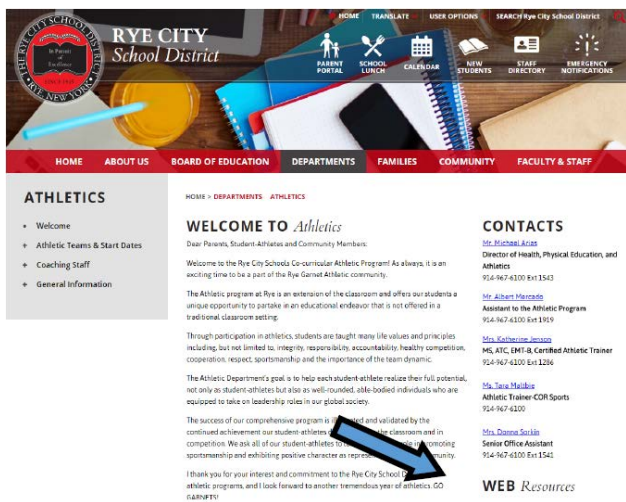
THE RYE CITY SCHOOL DISTRICT
In Pursuit of Excellence
SINCE 1969
RYE NEW YORK

RYE CITY
School District

HOME TRANSLATE USER OPTIONS SEARCH Rye City School District

PARENT PORTAL
SCHOOL LUNCH
CALENDAR
NEW STUDENTS
STAFF DIRECTORY
EMERGENCY NOTIFICATIONS

HOME
ABOUT US
BOARD OF EDUCATION
DEPARTMENTS
FAMILIES
COMMUNITY
FACULTY & STAFF

ATHLETICS

+ Welcome
+ Athletic Teams & Start Dates
+ Coaching Staff
+ General Information

HOME > DEPARTMENTS ATHLETICS

WELCOME TO Athletics

Dear Parents, Student-Athletes and Community Members:

Welcome to the Rye City Schools Co-curricular Athletic Program! As always, it is an exciting time to be a part of the Rye Garnet Athletic community.

The Athletic program at Rye is an extension of the classroom and offers our students a unique opportunity to partake in an educational endeavor that is not offered in a traditional classroom setting.

Through participation in athletics, students are taught many life values and principles including, but not limited to, integrity, responsibility, accountability, healthy competition, cooperation, respect, sportsmanship and the importance of the team dynamic.

The Athletic Department's goal is to help each student-athlete realize their full potential, not only as student-athletes but also as well-rounded, able-bodied individuals who are equipped to take on leadership roles in our global society.

The success of our comprehensive program is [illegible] and validated by the continued achievement our student-athletes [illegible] classroom and in competition. We ask all of our student-athletes to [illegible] promoting sportsmanship and exhibiting positive character as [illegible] community.

I thank you for your interest and commitment to the Rye City School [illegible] athletic programs, and I look forward to another tremendous year of athletics. GO GARNETS!

CONTACTS

Mr. Michael Arias
Director of Health, Physical Education, and Athletics
914-967-6100 Ext 1543

Mr. Albert Marcado
Assistant to the Athletic Program
914-967-6100 Ext 1919

Mrs. Katherine Jenson
MS, ATC, EMT-B, Certified Athletic Trainer
914-967-6100 Ext 1286

Ms. Tara Malibie
Athletic Trainer-COR Sports
914-967-6100

Mrs. Donna Sorkin
Senior Office Assistant
914-967-6100 Ext 1541

WEB Resources